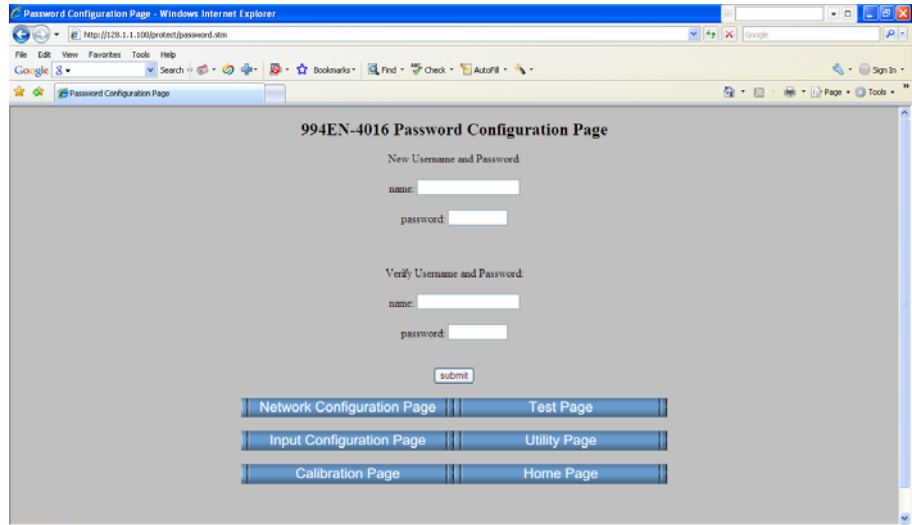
Password Configuration Page - Windows Internet Explorer

http://128.1.1.100/protect/password.stm

Google

File Edit View Favorites Tools Help

Google 8 ▾ Search Bookmarks ▾ Find ▾ Check ▾ AutoFill ▾ Sign In ▾

Password Configuration Page

Page ▾ Tools ▾

994EN-4016 Password Configuration Page

New Username and Password:

name:

password:

Verify Username and Password:

name:

password:

submit

Network Configuration Page

Test Page

Input Configuration Page

Utility Page

Calibration Page

Home Page